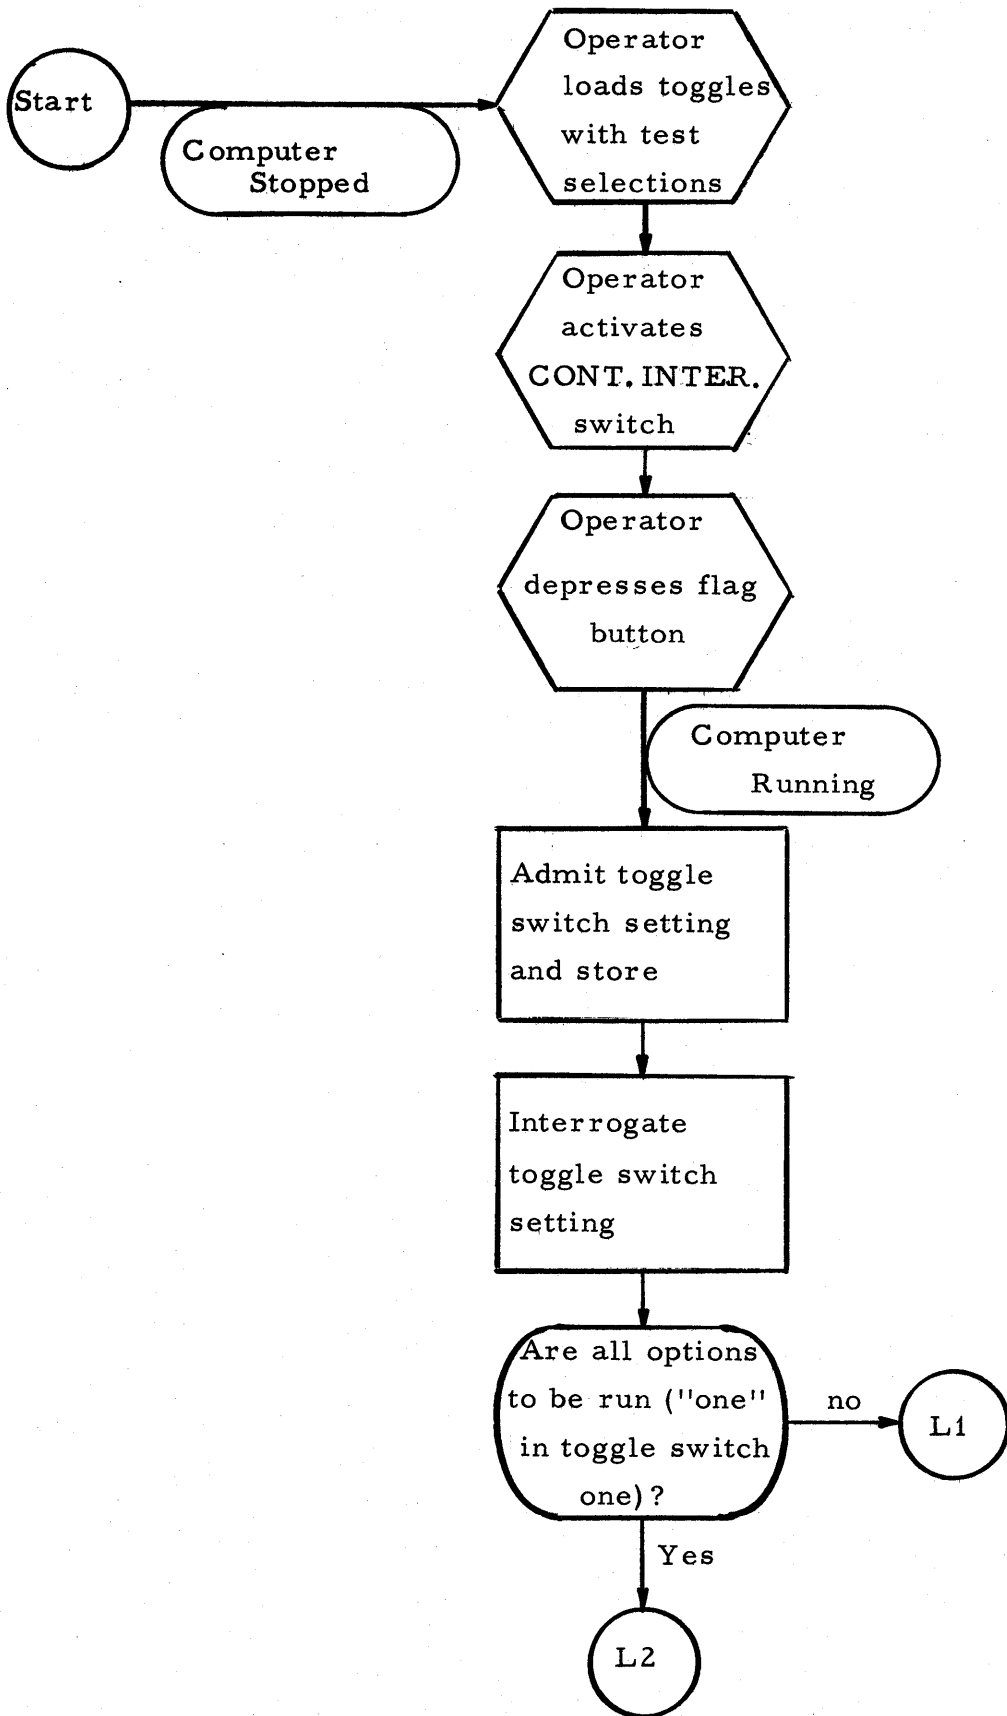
Start

Computer Stopped

Operator loads toggles with test selections

Operator activates CONT. INTER. switch

Operator depresses flag button

Computer Running

Admit toggle switch setting and store

Interrogate toggle switch setting

Are all options to be run ("one" in toggle switch one)?

no

L1

Yes

L2